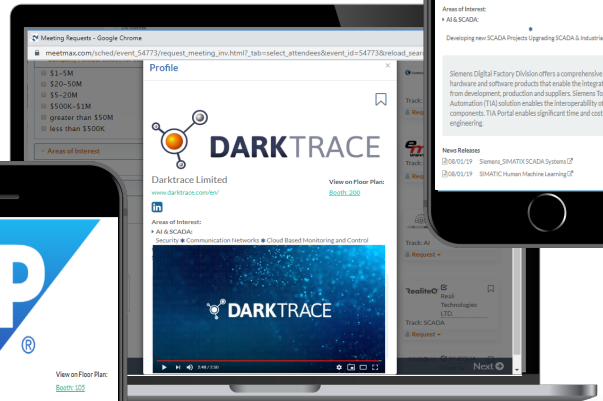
Meeting Requests - Google Chrome

meetmax.com/sched/event_54773/request_meeting_inv.html?_tab=select_attendees&event_id=54773&reload_sear

$1-5M
$20-50M
$5-20M
$500K-$1M
greater than $50M
less than $500K

Areas of Interest

Profile

DARKTRACE

Darktrace Limited

www.darktrace.com/en/

View on Floor Plan:
Booth: 200

Areas of Interest:
AI & SCADA:
Security Communication Networks Cloud Based Monitoring and Control

DARKTRACE

2:48 / 2:50

Track:
Request

Track: AI
Request

Realite
Real Technologies LTD.
Track: SCADA
Request

Next

Areas of Interest:
AI & SCADA:
Developing new SCADA Projects Upgrading SCADA & Industria

Siemens Digital Factory Division offers a comprehensive hardware and software products that enable the integrat from development, production and suppliers. Siemens To Automation (TIA) solution enables the interoperability of components. TIA Portal enables significant time and cost engineering.

News Releases
08/01/19 Siemens_SIMATIX SCADA Systems
08/01/19 SIMATIC Human Machine Learning

P
®

View on Floor Plan:
Booth: 105